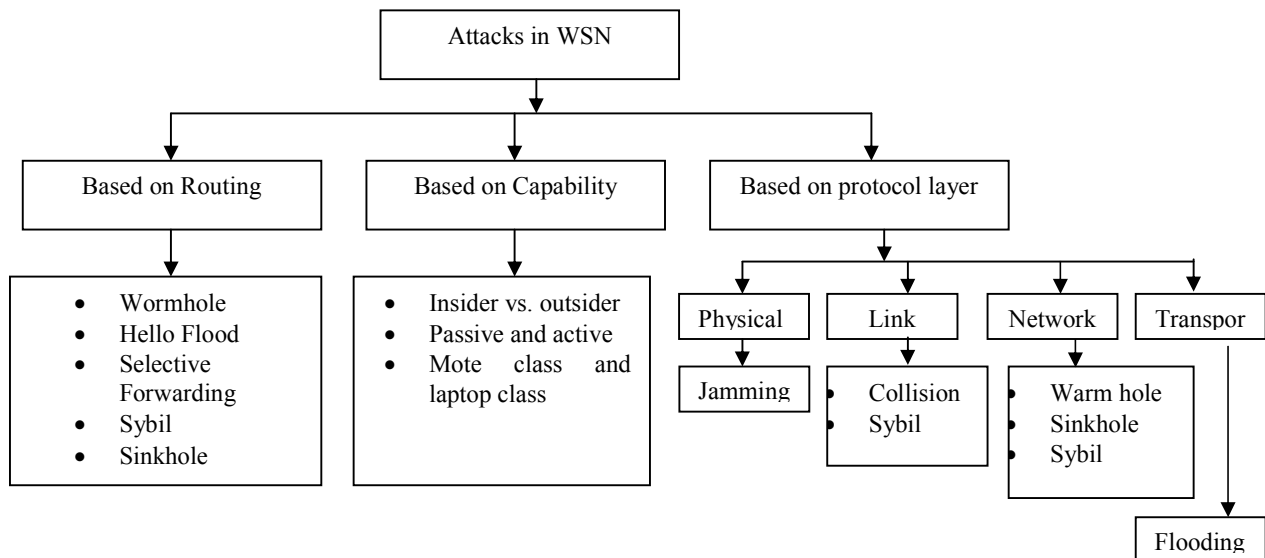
Attacks in WSN

Based on Routing

- Wormhole
- Hello Flood
- Selective Forwarding
- Sybil
- Sinkhole

Based on Capability

- Insider vs. outsider
- Passive and active
- Mote class and laptop class

Based on protocol layer

Physical

Jamming

Link

- Collision
- Sybil

Network

- Warm hole
- Sinkhole
- Sybil

Transpor

Flooding